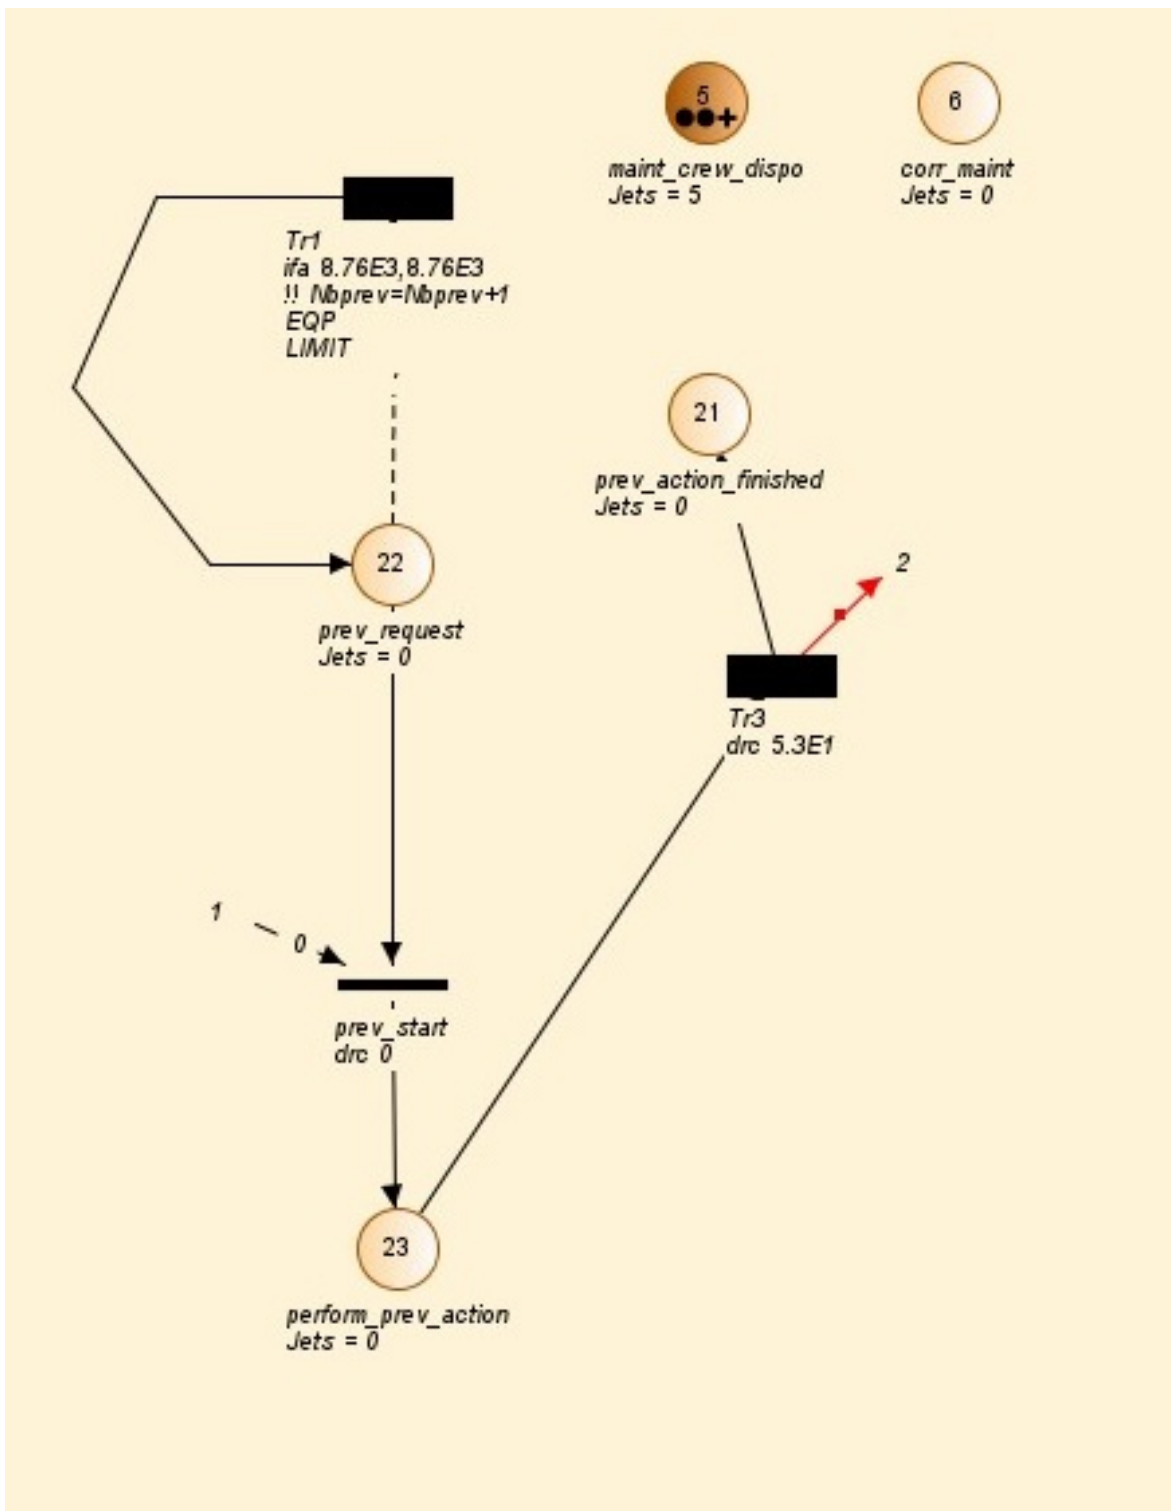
5
maint_crew_dispo
Jets = 5

6
corr_maint
Jets = 0

Tr1
ifa 8.76E3,8.76E3
!! Nbprev=Nbprev+1
EQP
LIMIT

21
prev_action_finished
Jets = 0

22
prev_request
Jets = 0

2

Tr3
drc 5.3E1

1
0

prev_start
drc 0

23
perform_prev_action
Jets = 0